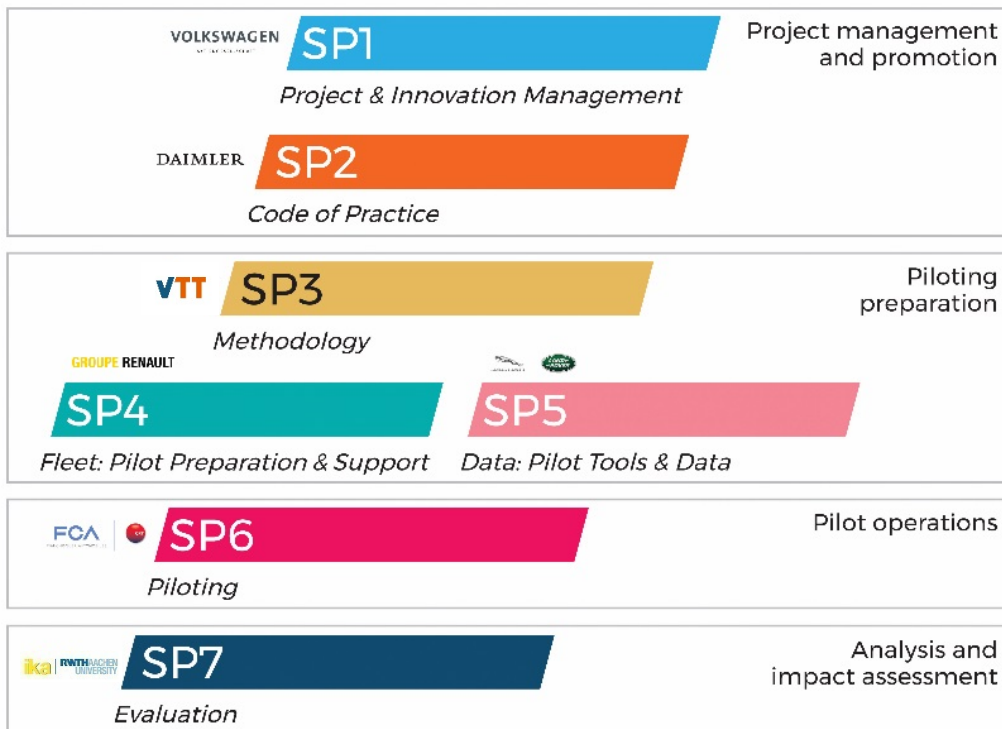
VOLKSWAGEN
SP1
Project & Innovation Management
Project management and promotion

DAIMLER
SP2
Code of Practice

VTT
SP3
Methodology
Piloting preparation

GROUPE RENAULT
SP4
Fleet: Pilot Preparation & Support

SP5
Data: Pilot Tools & Data

FCA
SP6
Piloting
Pilot operations

ika RWTHAACHEN UNIVERSITY
SP7
Evaluation
Analysis and impact assessment